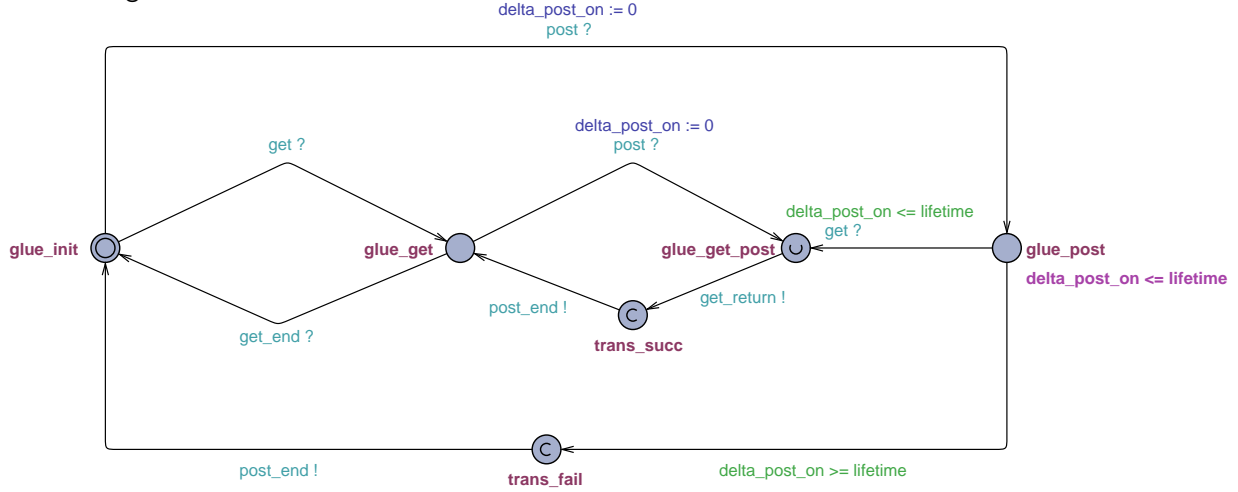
delta_post_on := 0
post ?

get ?

delta_post_on := 0
post ?

delta_post_on <= lifetime
get ?

glue_init

glue_get

glue_get_post

glue_post

delta_post_on <= lifetime

post_end !

get_return !

trans_succ

get_end ?

post_end !

trans_fail

delta_post_on >= lifetime